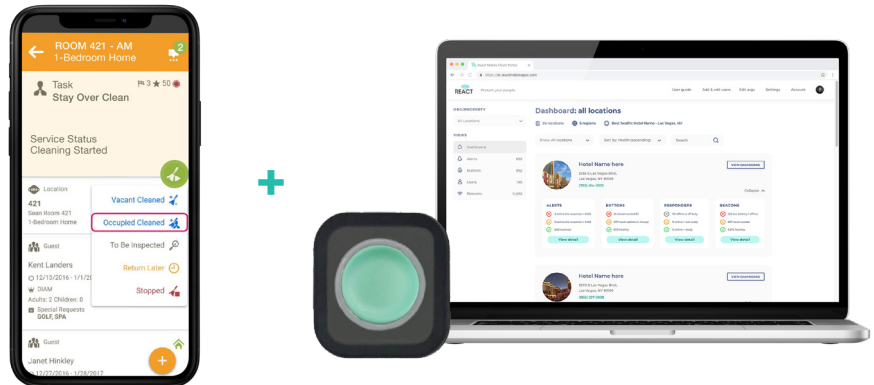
ROOM 421 - AM
1-Bedroom Home

2

Task
Stay Over Clean

3 50

Service Status
Cleaning Started

Location
421
Swan Room 421
1-Bedroom Home

Vacant Cleaned
Occupied Cleaned
To Be Inspected
Return Later
Stopped

Guest
Kent Landers
12/13/2016 - 1/1/20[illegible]
DIAM
Adults: 2 Children: 0
Special Requests
GOLF, SPA

Guest
Janet Hinkley
12/27/2016 - 1/28/2017

REACT
Dashboard: all locations
Hotel Name here
Hotel Name here
View detail
View detail
View detail
View detail